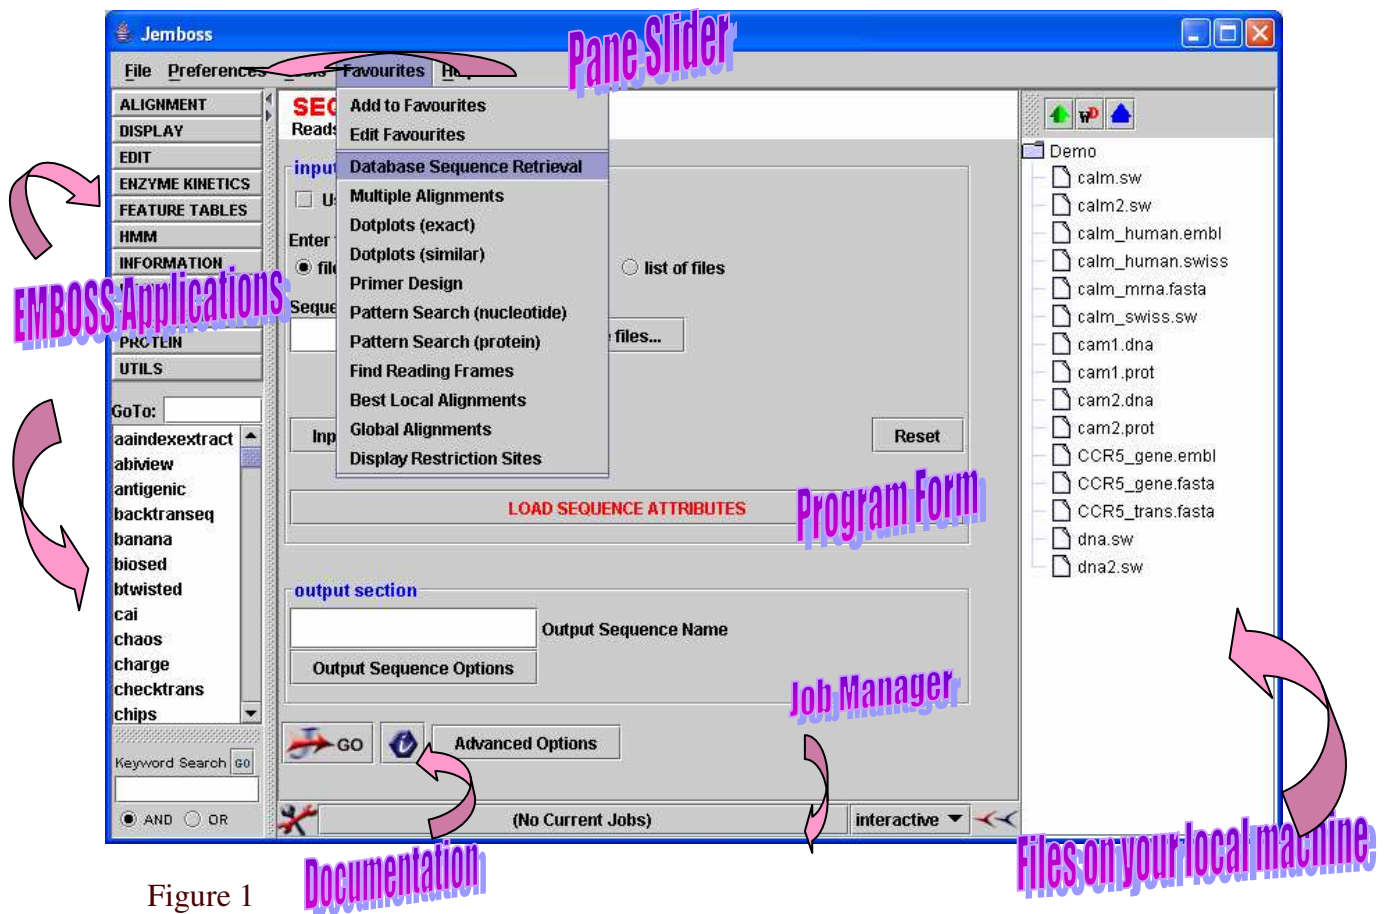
Jemboss

File Preferences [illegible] Favourites He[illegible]

Pane Slider

ALIGNMENT
DISPLAY
EDIT
ENZYME KINETICS
FEATURE TABLES
HMM
INFORMATION
PROTEIN
UTILS

EMBOSS Applications

GoTo:
aaindexextract
abiview
antigenic
backtranseq
banana
biosed
btwisted
cai
chaos
charge
checktrans
chips

Keyword Search GO
AND OR

SEQ
Reads

input
U
Enter
file
list of files
Seque
files...
Inp
Reset

Add to Favourites
Edit Favourites
Database Sequence Retrieval
Multiple Alignments
Dotplots (exact)
Dotplots (similar)
Primer Design
Pattern Search (nucleotide)
Pattern Search (protein)
Find Reading Frames
Best Local Alignments
Global Alignments
Display Restriction Sites

LOAD SEQUENCE ATTRIBUTES

Program Form

output section
Output Sequence Name
Output Sequence Options

Job Manager

GO
Advanced Options

(No Current Jobs)
interactive

Documentation

Demo
calm.sw
calm2.sw
calm_human.embl
calm_human.swiss
calm_mrna.fasta
calm_swiss.sw
cam1.dna
cam1.prot
cam2.dna
cam2.prot
CCR5_gene.embl
CCR5_gene.fasta
CCR5_trans.fasta
dna.sw
dna2.sw

Files on your local machine

Figure 1